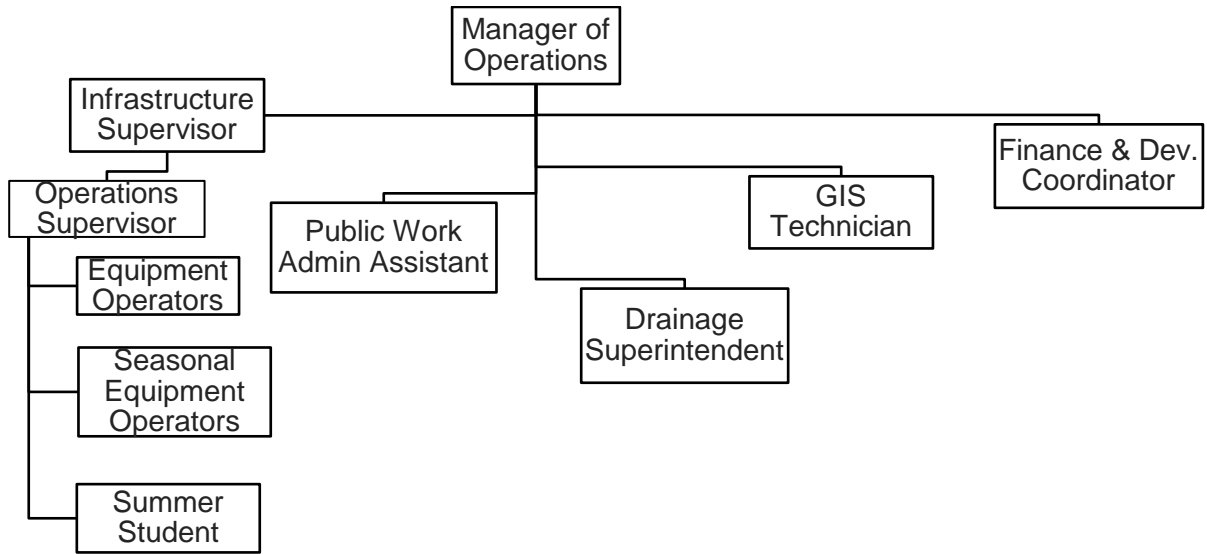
Manager of Operations

Infrastructure Supervisor

Finance & Dev. Coordinator

Operations Supervisor

GIS Technician

Public Work Admin Assistant

Equipment Operators

Drainage Superintendent

Seasonal Equipment Operators

Summer Student